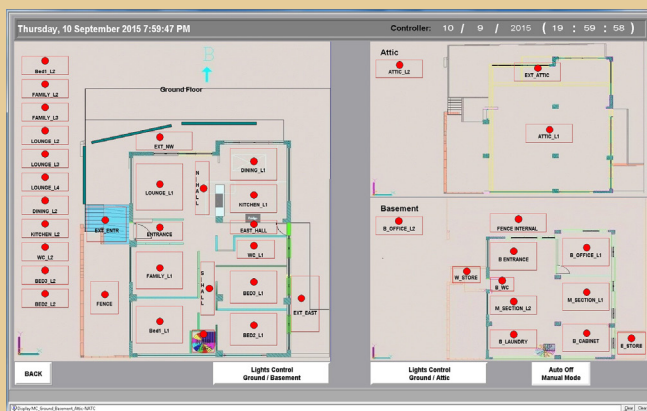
Thursday, 10 September 2015 7:59:47 PM

Controller: 10 / 9 / 2015 ( 19 : 59 : 58 )

B

Ground Floor

Bed1_L2

FAMILY_L2

FAMILY_L3

LOUNGE_L2

LOUNGE_L3

LOUNGE_L4

DINING_L2

KITCHEN_L2

WC_L2

BED2_L2

BED2_L2

EXT_NW

LOUNGE_L1

N HALL

DINING_L1

KITCHEN_L1

EXT_ENTR

ENTRANCE

EAST_HALL

WC_L1

FAMILY_L1

S HALL

BED3_L1

FENCE

EXT_EAST

Bed1_L1

BED2_L1

Attic

ATTIC_L2

EXT_ATTIC

ATTIC_L1

Basement

B_OFFICE_L2

FENCE INTERNAL

B ENTRANCE

B_OFFICE_L1

W_STORE

B_WC

M_SECTION_L1

M_SECTION_L2

B_LAUNDRY

B_CABINET

E_STORE

BACK

Lights Control Ground / Basement

Lights Control Ground / Attic

Auto Off Manual Mode